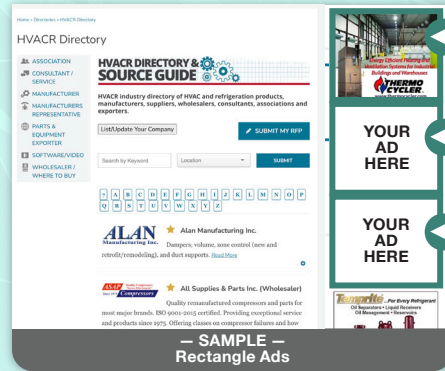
Home » Directories » HVACR Directory

HVACR Directory

ASSOCIATION
CONSULTANT / SERVICE
MANUFACTURER
MANUFACTURERS REPRESENTATIVE
PARTS & EQUIPMENT EXPORTER
SOFTWARE/VIDEO
WHOLESALER / WHERE TO BUY

HVACR DIRECTORY & SOURCE GUIDE

HVACR industry directory of HVAC and refrigeration products, manufacturers, suppliers, wholesalers, consultants, associations and exporters.

List/Update Your Company

SUBMIT MY RFP

Search by Keyword

Location

SUBMIT

# A B C D E F G H I J K L M N O P Q R S T U V W X Y Z

ALAN Manufacturing Inc.

Alan Manufacturing Inc.

Dampers; volume, zone control (new and retrofit/remodeling), and duct supports. Read More

ASAP Compressors

All Supplies & Parts Inc. (Wholesaler)

Quality remanufactured compressors and parts for most major brands. ISO 9001-2015 certified. Providing exceptional service and products since 1975. Offering classes on compressor failures and how

Energy Efficient Heating And Destratification Systems for Large Buildings and Warehouses

THERMO CYCLER

YOUR AD HERE

YOUR AD HERE

Temprite ...For Every Refrigerant
Oil Separators • Liquid Receivers
Oil Management • Reservoirs

— SAMPLE —
Rectangle Ads